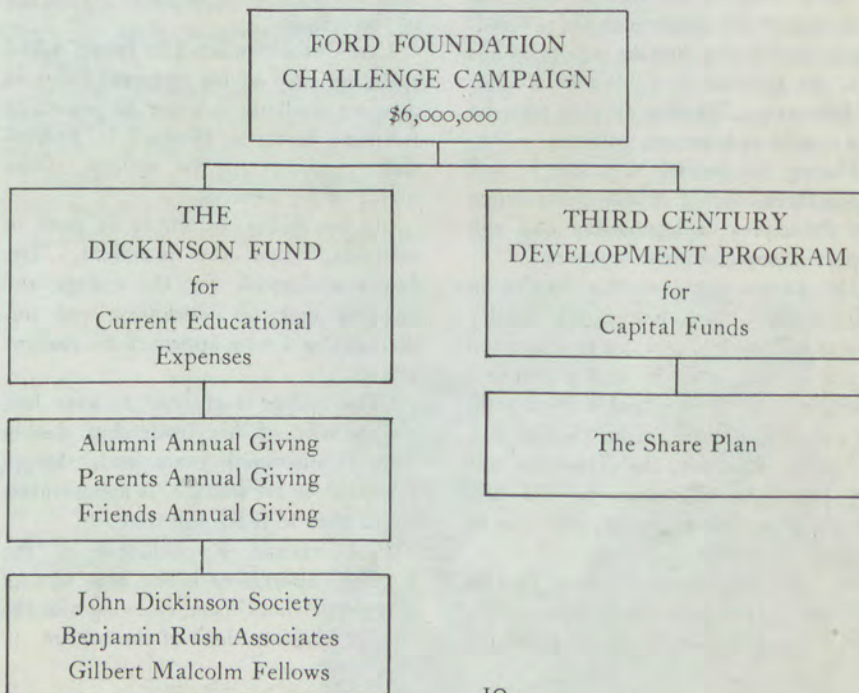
FORD FOUNDATION CHALLENGE CAMPAIGN
$6,000,000

THE DICKINSON FUND for Current Educational Expenses

Alumni Annual Giving
Parents Annual Giving
Friends Annual Giving

John Dickinson Society
Benjamin Rush Associates
Gilbert Malcolm Fellows

THIRD CENTURY DEVELOPMENT PROGRAM for Capital Funds

The Share Plan

10